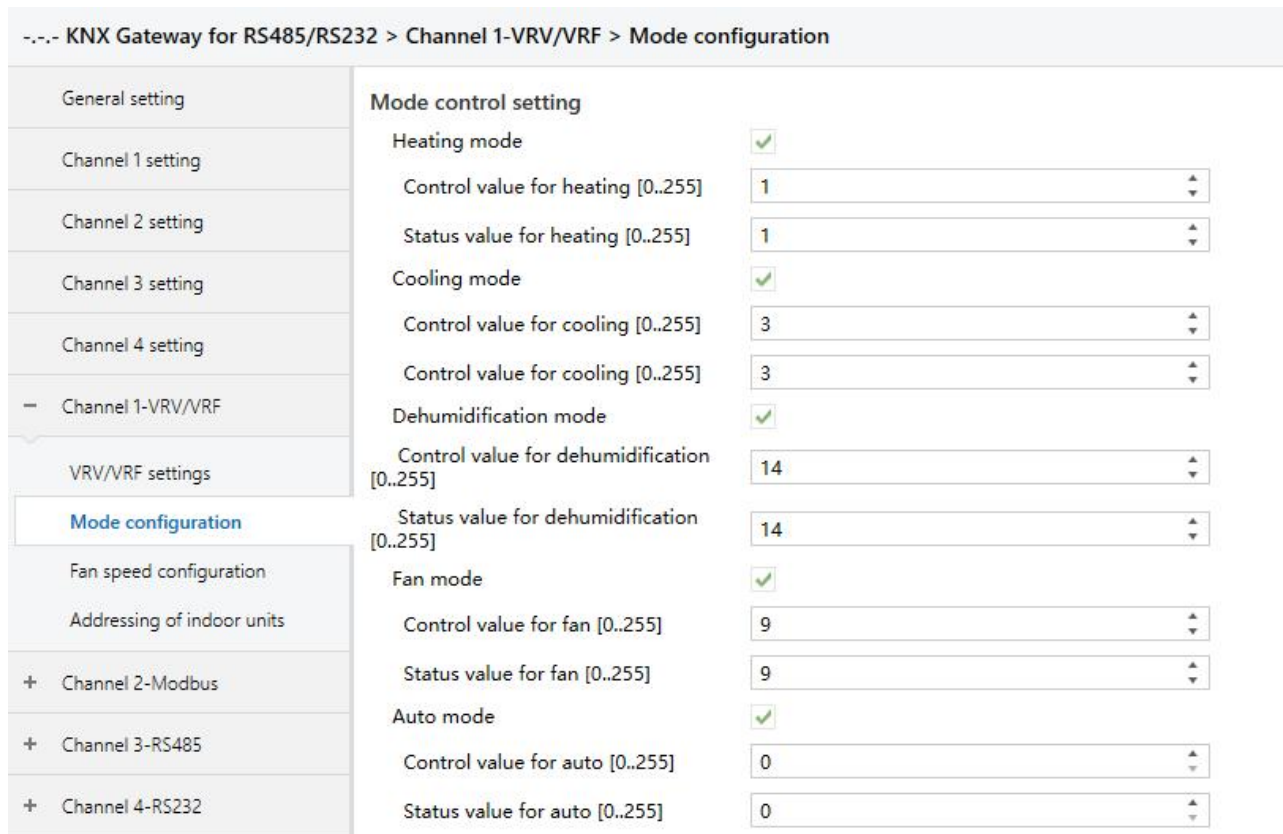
-.-.- KNX Gateway for RS485/RS232 > Channel 1-VRV/VRF > Mode configuration

General setting

Channel 1 setting

Channel 2 setting

Channel 3 setting

Channel 4 setting

− Channel 1-VRV/VRF

VRV/VRF settings

Mode configuration

Fan speed configuration

Addressing of indoor units

+ Channel 2-Modbus

+ Channel 3-RS485

+ Channel 4-RS232

Mode control setting

| | |
|---|---|
| Heating mode | ✓ |
| Control value for heating [0..255] | 1 |
| Status value for heating [0..255] | 1 |
| Cooling mode | ✓ |
| Control value for cooling [0..255] | 3 |
| Control value for cooling [0..255] | 3 |
| Dehumidification mode | ✓ |
| Control value for dehumidification [0..255] | 14 |
| Status value for dehumidification [0..255] | 14 |
| Fan mode | ✓ |
| Control value for fan [0..255] | 9 |
| Status value for fan [0..255] | 9 |
| Auto mode | ✓ |
| Control value for auto [0..255] | 0 |
| Status value for auto [0..255] | 0 |